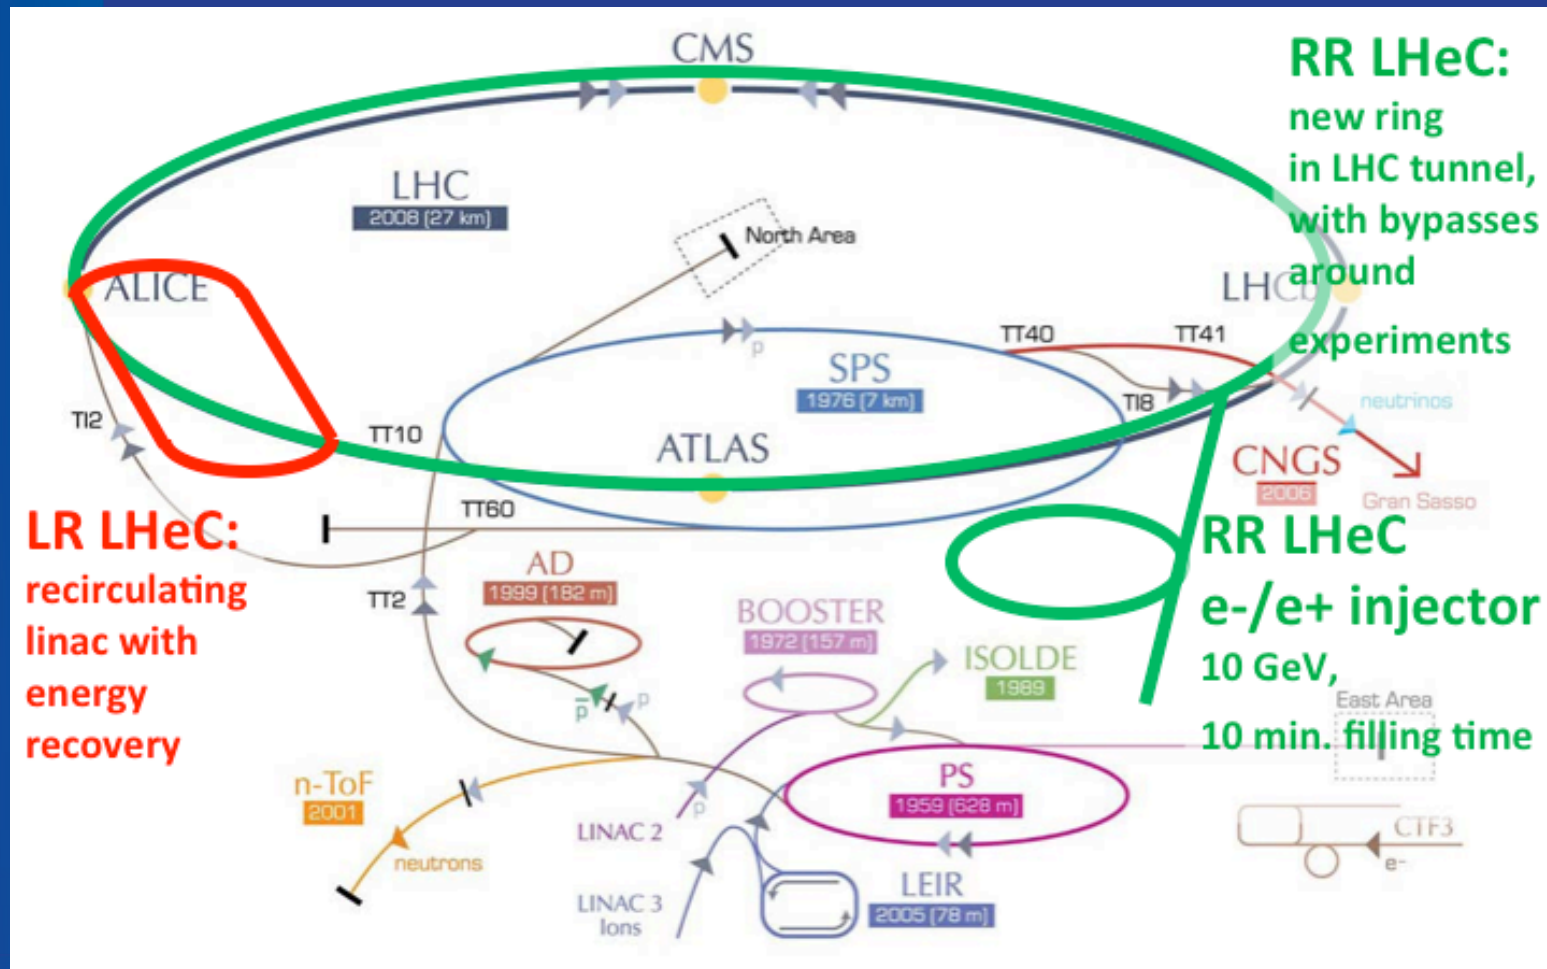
CMS

RR LHeC:
new ring
in LHC tunnel,
with bypasses
around
experiments

LHC
2008 (27 km)

North Area

ALICE

LHCb

TT40
TT41

SPS
1976 (7 km)

p

TI8

neutrinos

TI2

TT10

ATLAS

CNGS
2006

Gran Sasso

LR LHeC:
recirculating
linac with
energy
recovery

TT60

RR LHeC
e-/e+ injector
10 GeV,
10 min. filling time

AD
1999 (182 m)

TT2

BOOSTER
1972 (157 m)

ISOLDE
1989

East Area

$\bar{p}$
p

n-ToF
2001

p

PS
1959 (628 m)

neutrons

LINAC 2

LINAC 3
Ions

LEIR
2005 (78 m)

CTF3
e-